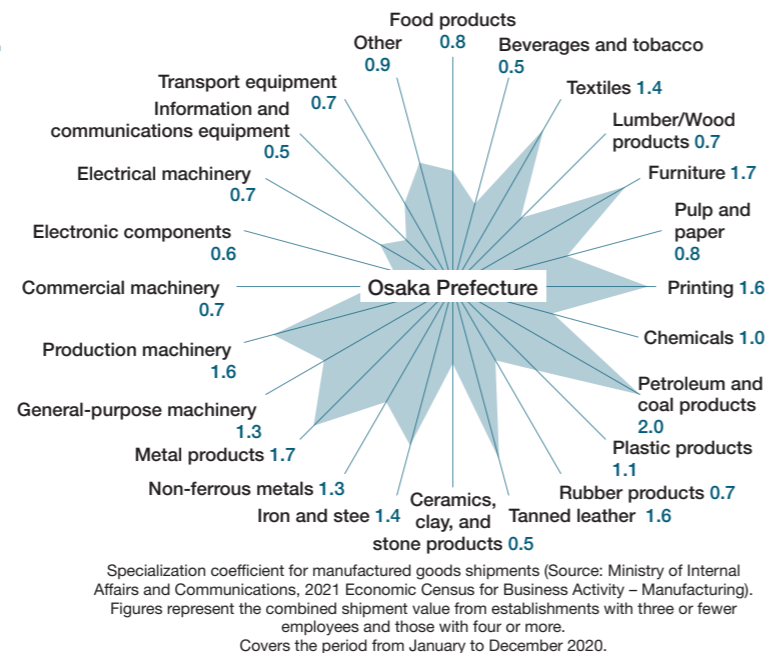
Food products 0.8

Beverages and tobacco 0.5

Textiles 1.4

Lumber/Wood products 0.7

Furniture 1.7

Pulp and paper 0.8

Printing 1.6

Chemicals 1.0

Petroleum and coal products 2.0

Plastic products 1.1

Rubber products 0.7

Tanned leather 1.6

Ceramics, clay, and stone products 0.5

Iron and stee 1.4

Non-ferrous metals 1.3

Metal products 1.7

General-purpose machinery 1.3

Production machinery 1.6

Commercial machinery 0.7

Electronic components 0.6

Electrical machinery 0.7

Information and communications equipment 0.5

Transport equipment 0.7

Other 0.9

Osaka Prefecture

Specialization coefficient for manufactured goods shipments (Source: Ministry of Internal Affairs and Communications, 2021 Economic Census for Business Activity – Manufacturing). Figures represent the combined shipment value from establishments with three or fewer employees and those with four or more. Covers the period from January to December 2020.